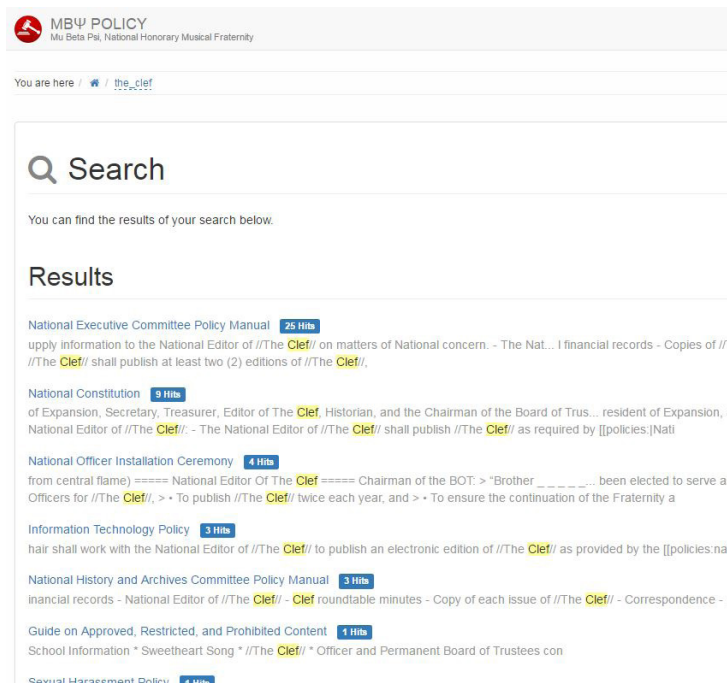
MBΨ POLICY
Mu Beta Psi, National Honorary Musical Fraternity

You are here / / the_clef

Search

You can find the results of your search below.

Results

National Executive Committee Policy Manual 25 Hits
upply information to the National Editor of //The Clef// on matters of National concern. - The Nat... l financial records - Copies of // //The Clef// shall publish at least two (2) editions of //The Clef//,

National Constitution 9 Hits
of Expansion, Secretary, Treasurer, Editor of The Clef, Historian, and the Chairman of the Board of Trus... resident of Expansion, National Editor of //The Clef//: - The National Editor of //The Clef// shall publish //The Clef// as required by [[policies:|Nati

National Officer Installation Ceremony 4 Hits
from central flame) ===== National Editor Of The Clef ===== Chairman of the BOT: > "Brother _ _ _ _ _... been elected to serve a Officers for //The Clef//, > • To publish //The Clef// twice each year, and > • To ensure the continuation of the Fraternity a

Information Technology Policy 3 Hits
hair shall work with the National Editor of //The Clef// to publish an electronic edition of //The Clef// as provided by the [[policies:na

National History and Archives Committee Policy Manual 3 Hits
inancial records - National Editor of //The Clef// - Clef roundtable minutes - Copy of each issue of //The Clef// - Correspondence -

Guide on Approved, Restricted, and Prohibited Content 1 Hits
School Information * Sweetheart Song * //The Clef// * Officer and Permanent Board of Trustees con

Sexual Harassment Policy 1 Hits